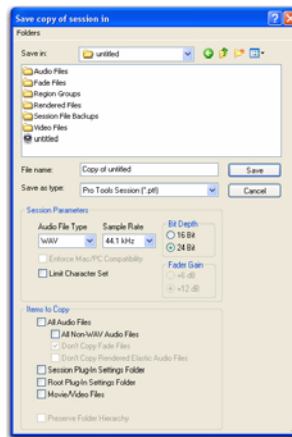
Save copy of session in

Folders

Save in: untitled

Audio Files
Fade Files
Region Groups
Rendered Files
Session File Backups
Video Files
untitled

File name: Copy of untitled
Save

Save as type: Pro Tools Session (*.ptf)
Cancel

Session Parameters

Audio File Type
WAV

Sample Rate
44.1 kHz

Bit Depth
16 Bit
24 Bit

Enforce Mac/PC Compatibility

Limit Character Set

Fader Gain
+6 dB
+12 dB

Items to Copy

All Audio Files
All Non-WAV Audio Files
Don't Copy Fade Files
Don't Copy Rendered Elastic Audio Files
Session Plug-In Settings Folder
Root Plug-In Settings Folder
Movie/Video Files

Preserve Folder Hierarchy